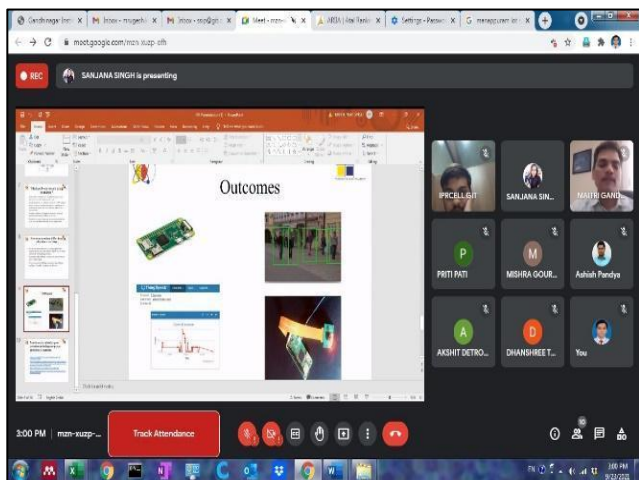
Gandhinagar Insti | Inbox - mugecha | Inbox - ssp@gh | Meet - mzn- | NRIIA | Setting - Passwo | G managepurram ki

meet.google.com/mzn-xuzp-oth

REC

SANJANA SINGH is presenting

Outcomes

Click to add notes

IPRCELL GIT

SANJANA SIN...

MAITRI GAND...

P

PRITI PATI

M

MISHRA GOUR...

Ashish Pandya

A

AKSHIT DETRO...

D

DHANSHREE T...

You

3:00 PM | mzn-xuzp-...

Track Attendance

3:00 PM
9/23/2021